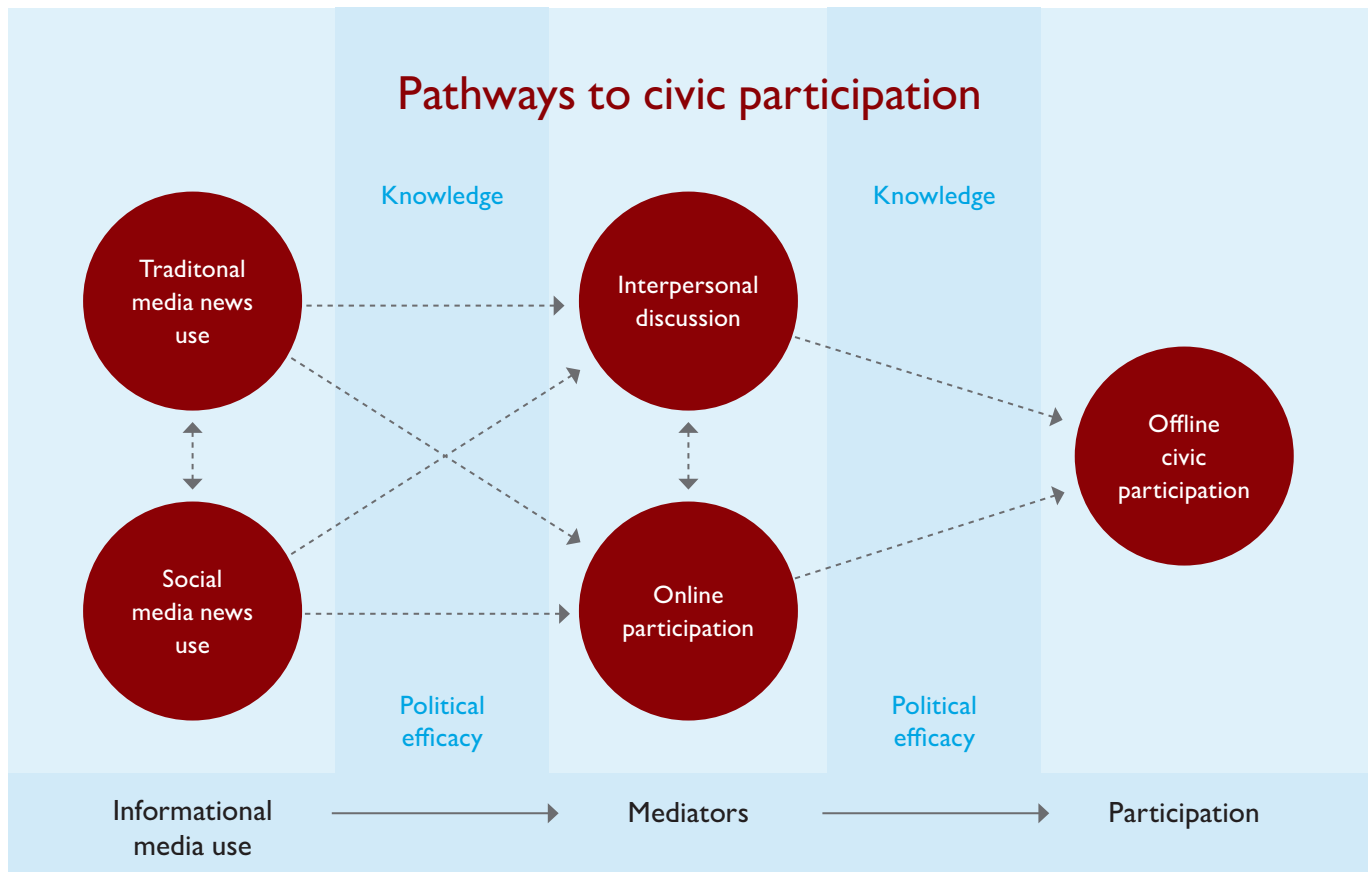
Pathways to civic participation

Knowledge

Knowledge

Traditonal media news use

Interpersonal discussion

Offline civic participation

Social media news use

Online participation

Political efficacy

Political efficacy

Informational media use

Mediators

Participation